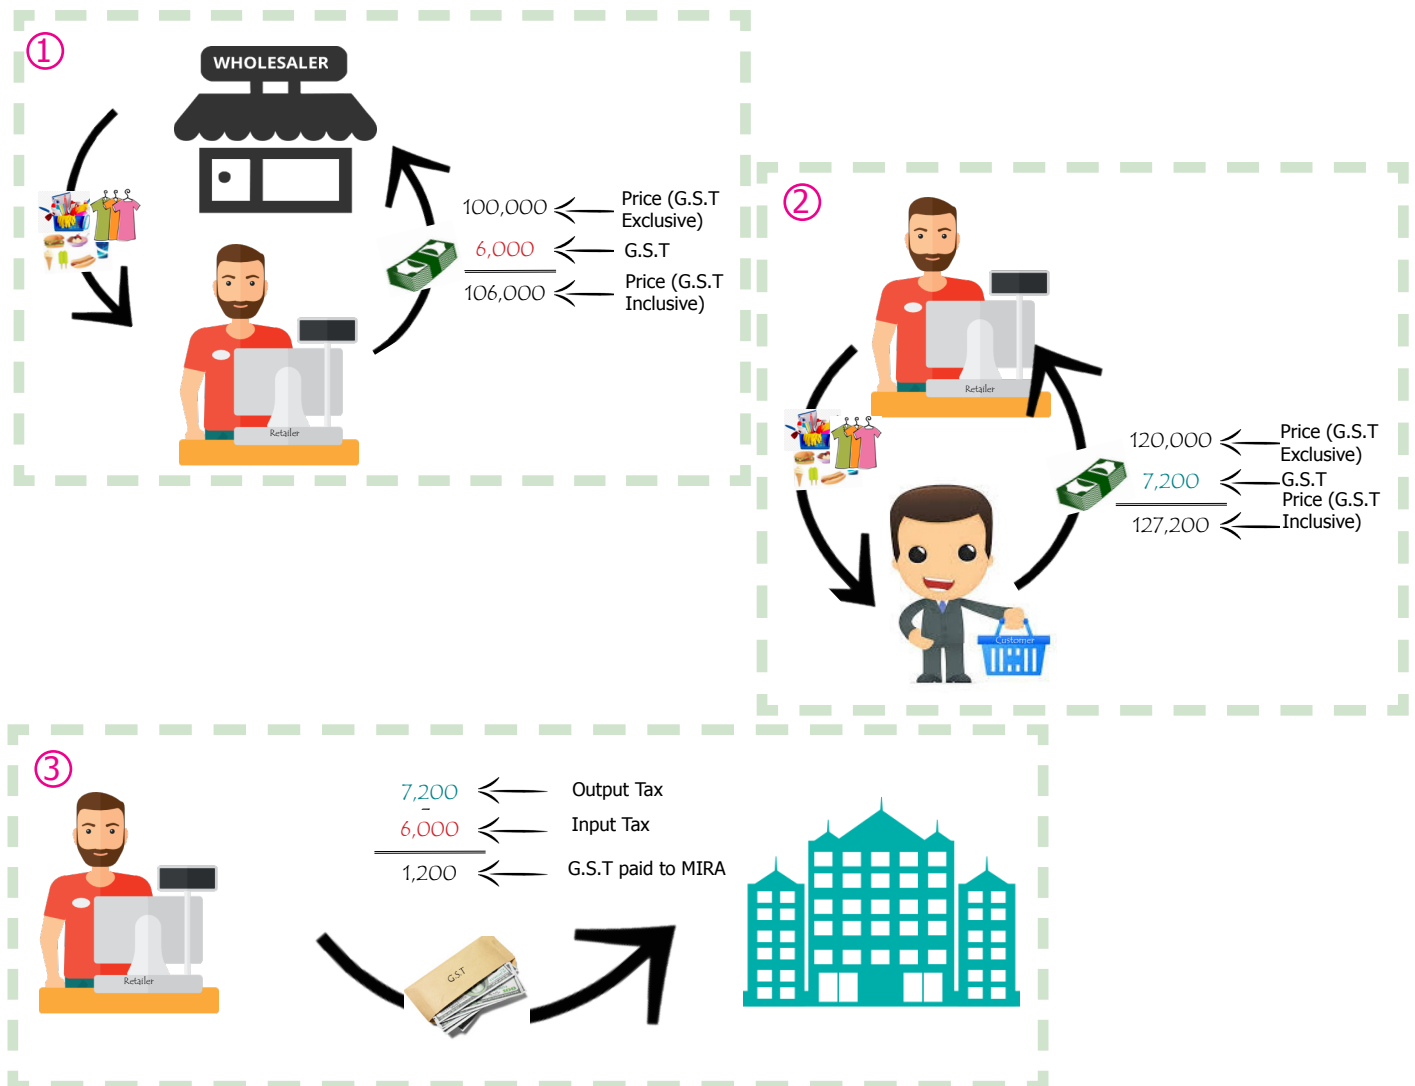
①

WHOLESALER

Retailer

100,000 Price (G.S.T Exclusive)
6,000 G.S.T
106,000 Price (G.S.T Inclusive)

②

Retailer

Customer

120,000 Price (G.S.T Exclusive)
7,200 G.S.T
127,200 Price (G.S.T Inclusive)

③

Retailer

7,200 Output Tax
- 6,000 Input Tax
1,200 G.S.T paid to MIRA

GST